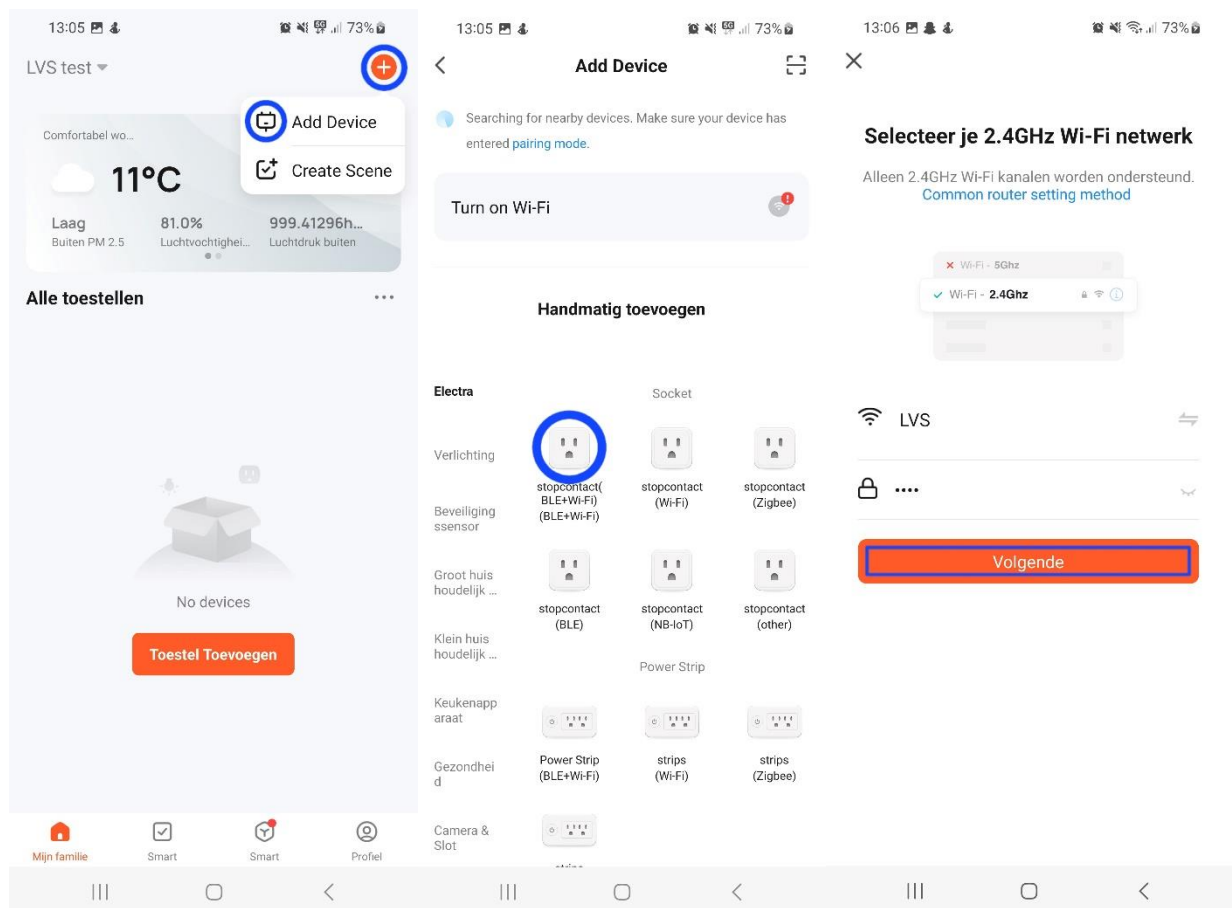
13:05 73%

LVS test

Add Device

Create Scene

Comfortabel wo...

11°C

Laag
Buiten PM 2.5

81.0%
Luchtvochtighei...

999.41296h...
Luchtdruk buiten

Alle toestellen

No devices

Toestel Toevoegen

Mijn familie Smart Smart Profiel

13:05 73%

Add Device

Searching for nearby devices. Make sure your device has entered pairing mode.

Turn on Wi-Fi

Handmatig toevoegen

Electra

Verlichting

Beveiligingssensor

Groot huishoudelijk ...

Klein huishoudelijk ...

Keukenapparaat

Gezondheid

Camera & Slot

Socket

stopcontact( BLE+Wi-Fi) (BLE+Wi-Fi)

stopcontact (Wi-Fi)

stopcontact (Zigbee)

stopcontact (BLE)

stopcontact (NB-IoT)

stopcontact (other)

Power Strip

Power Strip (BLE+Wi-Fi)

strips (Wi-Fi)

strips (Zigbee)

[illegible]

13:06 73%

Selecteer je 2.4GHz Wi-Fi netwerk

Alleen 2.4GHz Wi-Fi kanalen worden ondersteund.
Common router setting method

Wi-Fi - 5Ghz

Wi-Fi - 2.4Ghz

LVS

••••

Volgende